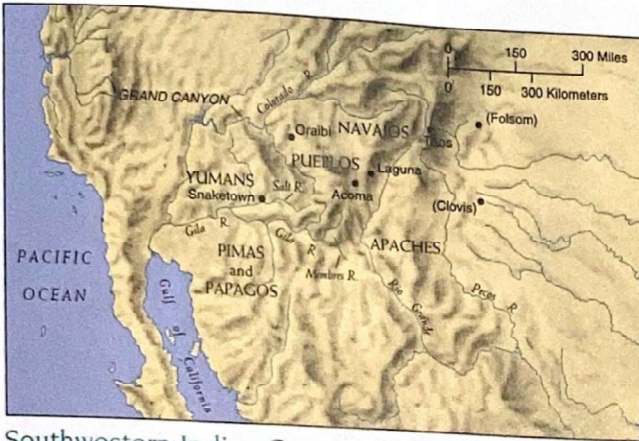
0 150 300 Miles
0 150 300 Kilometers

GRAND CANYON
Colorado R.
Oraibi
NAVAJOS
Taos
(Folsom)
PUEBLOS
Laguna
YUMANS
Snaketown
Salt R.
Acoma
(Clovis)
Gila R.
Gila R.
PACIFIC OCEAN
PIMAS and PAPAGOS
APACHES
Mimbres R.
Gulf of California
Rio Grande
Pecos R.

Southwestern Indian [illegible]